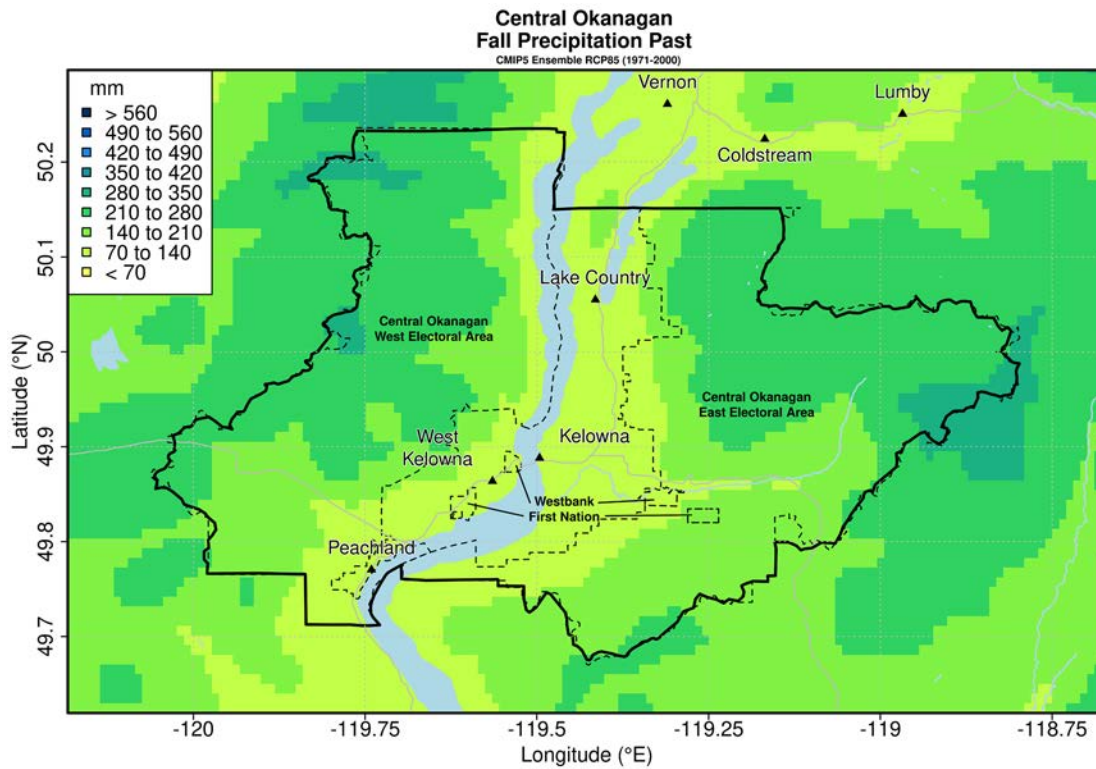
Central Okanagan
Fall Precipitation Past
CMIP5 Ensemble RCP85 (1971-2000)

mm
> 560
490 to 560
420 to 490
350 to 420
280 to 350
210 to 280
140 to 210
70 to 140
< 70

Vernon
Lumby
Coldstream
Lake Country
Central Okanagan West Electoral Area
Central Okanagan East Electoral Area
West Kelowna
Kelowna
Westbank First Nation
Peachland

Latitude (°N)
50.2
50.1
50
49.9
49.8
49.7

-120
-119.75
-119.5
-119.25
-119
-118.75
Longitude (°E)